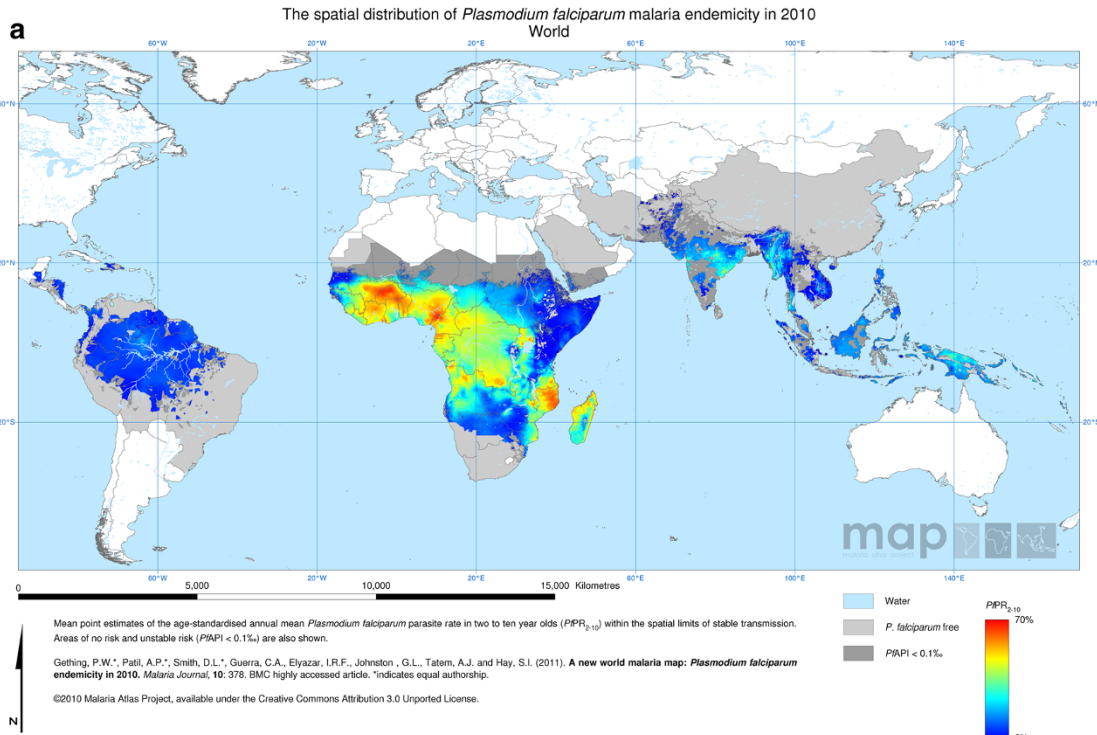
a

The spatial distribution of *Plasmodium falciparum* malaria endemicity in 2010
World

60°W 20°W 20°E 60°E 100°E 140°E

60°N 60°N
20°N 20°N
20°S 20°S

map

60°W 20°W 20°E 60°E 100°E 140°E

0 5,000 10,000 15,000 Kilometres

Mean point estimates of the age-standardised annual mean *Plasmodium falciparum* parasite rate in two to ten year olds (*Pf*PR$_{2-10}$) within the spatial limits of stable transmission. Areas of no risk and unstable risk (*Pf*API < 0.1‰) are also shown.

Gething, P.W.*, Patil, A.P.*, Smith, D.L.*, Guerra, C.A., Elyazar, I.R.F., Johnston , G.L., Tatem, A.J. and Hay, S.I. (2011). **A new world malaria map: *Plasmodium falciparum* endemicity in 2010.** *Malaria Journal*, **10**: 378. BMC highly accessed article. *indicates equal authorship.

©2010 Malaria Atlas Project, available under the Creative Commons Attribution 3.0 Unported License.

N

Water
*P. falciparum* free
*Pf*API < 0.1‰

*Pf*PR$_{2-10}$
70%
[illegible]